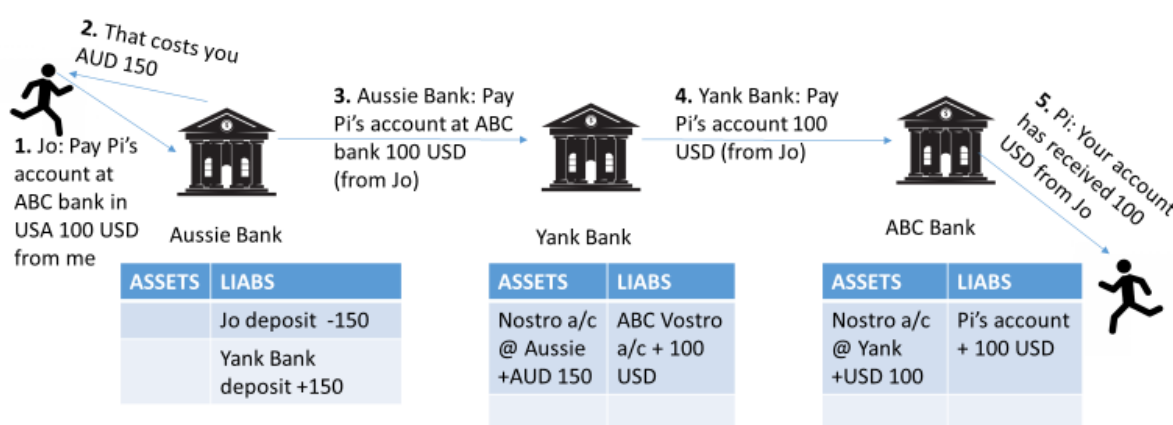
2. That costs you AUD 150

1. Jo: Pay Pi's account at ABC bank in USA 100 USD from me

Aussie Bank

3. Aussie Bank: Pay Pi's account at ABC bank 100 USD (from Jo)

Yank Bank

4. Yank Bank: Pay Pi's account 100 USD (from Jo)

ABC Bank

5. Pi: Your account has received 100 USD from Jo

| ASSETS | LIABS |
|---|---|
| | Jo deposit -150 |
| | Yank Bank deposit +150 |

| ASSETS | LIABS |
|---|---|
| Nostro a/c @ Aussie +AUD 150 | ABC Vostro a/c + 100 USD |
| | |

| ASSETS | LIABS |
|---|---|
| Nostro a/c @ Yank +USD 100 | Pi's account + 100 USD |
| | |